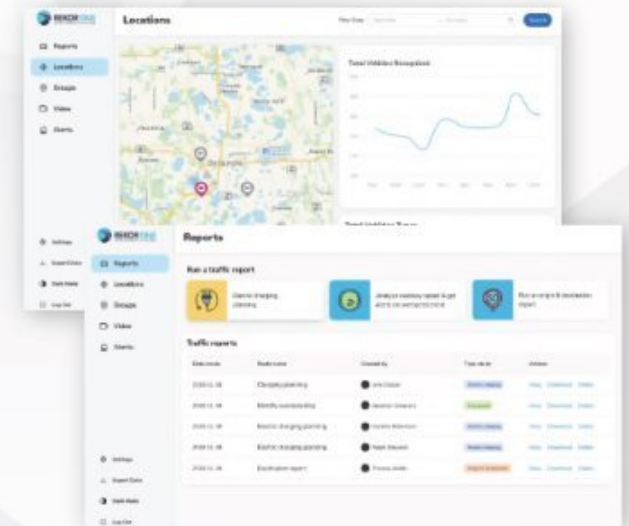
REKOR ONE

Locations

Filter Data

Search

Reports

Locations

Groups

Video

Alerts

Total Vehicles Recognized

Settings

Export Data

Dark Mode

Log Out

REKOR ONE

Reports

Reports

Locations

Groups

Video

Alerts

Run a traffic report

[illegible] charging planning

Analyze roadway speed & get alerts on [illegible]

Run an origin & destination report

Traffic reports

| Date created | Report name | Created by | Type of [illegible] | Actions |
|---|---|---|---|---|
| 2022-12-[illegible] | Charging planning | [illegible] | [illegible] | View Download Delete |
| 2022-12-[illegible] | Monthly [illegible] | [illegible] | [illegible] | View Download Delete |
| 2022-12-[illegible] | Electric charging planning | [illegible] | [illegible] | View Download Delete |
| 2022-12-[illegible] | Electric charging planning | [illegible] | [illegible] | View Download Delete |
| 2022-12-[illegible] | Destination report | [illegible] | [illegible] | View Download Delete |

Settings

Export Data

Dark Mode

Log Out